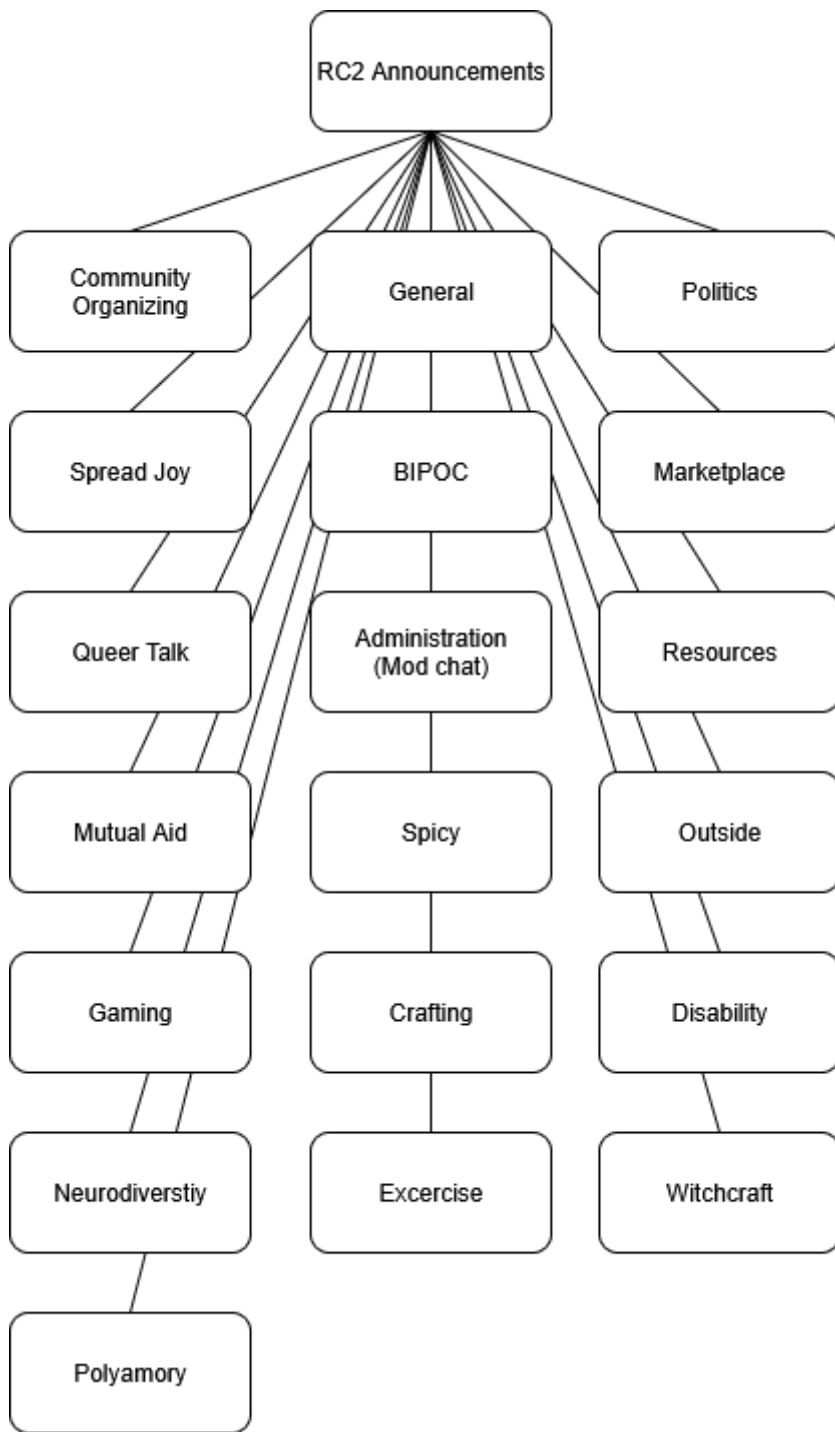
RC2 Announcements

Community Organizing

General

Politics

Spread Joy

BIPOC

Marketplace

Queer Talk

Administration (Mod chat)

Resources

Mutual Aid

Spicy

Outside

Gaming

Crafting

Disability

Neurodiverstiy

Excercise

Witchcraft

Polyamory